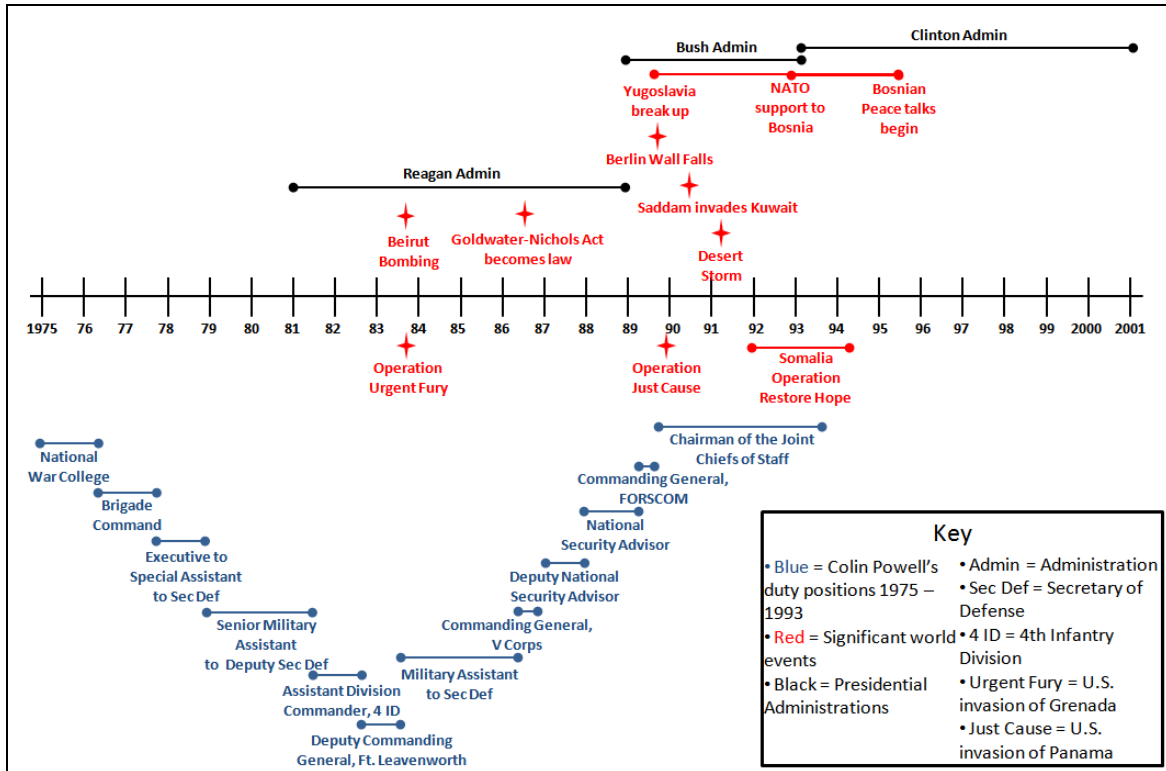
Bush Admin

Clinton Admin

Yugoslavia break up

NATO support to Bosnia

Bosnian Peace talks begin

Berlin Wall Falls

Reagan Admin

Saddam invades Kuwait

Beirut Bombing

Goldwater-Nichols Act becomes law

Desert Storm

1975 76 77 78 79 80 81 82 83 84 85 86 87 88 89 90 91 92 93 94 95 96 97 98 99 2000 2001

Operation Urgent Fury

Operation Just Cause

Somalia Operation Restore Hope

Chairman of the Joint Chiefs of Staff

National War College

Commanding General, FORSCOM

Brigade Command

National Security Advisor

Executive to Special Assistant to Sec Def

Deputy National Security Advisor

Senior Military Assistant to Deputy Sec Def

Commanding General, V Corps

Military Assistant to Sec Def

Assistant Division Commander, 4 ID

Deputy Commanding General, Ft. Leavenworth

Key

• Blue = Colin Powell's duty positions 1975 – 1993
• Red = Significant world events
• Black = Presidential Administrations

• Admin = Administration
• Sec Def = Secretary of Defense
• 4 ID = 4th Infantry Division
• Urgent Fury = U.S. invasion of Grenada
• Just Cause = U.S. invasion of Panama